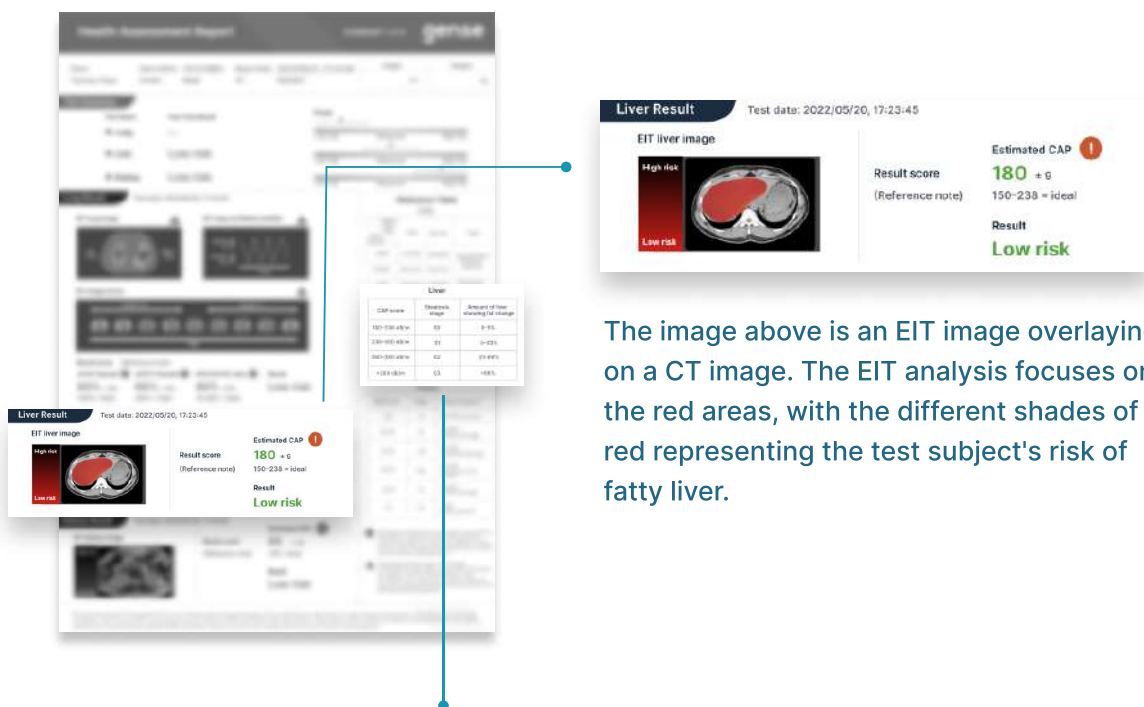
Health Assessment Report

gense

Liver Result Test date: 2022/05/20, 17:23:45

EIT liver image

High risk

Low risk

Result score

(Reference note)

Estimated CAP

180 ± 6

150-238 = ideal

Result

Low risk

Liver

| CAP score | Steatosis stage | Amount of liver showing fat change |
|---|---|---|
| 150~238 dB/m | S0 | 0~5% |
| 238~260 dB/m | S1 | 5~33% |
| 260~290 dB/m | S2 | 33~66% |
| >290 dB/m | S3 | >66% |

Liver Result Test date: 2022/05/20, 17:23:45

EIT liver image

High risk

Low risk

Result score

(Reference note)

Estimated CAP

180 ± 6

150-238 = ideal

Result

Low risk

The image above is an EIT image overlayin on a CT image. The EIT analysis focuses or the red areas, with the different shades of red representing the test subject's risk of fatty liver.